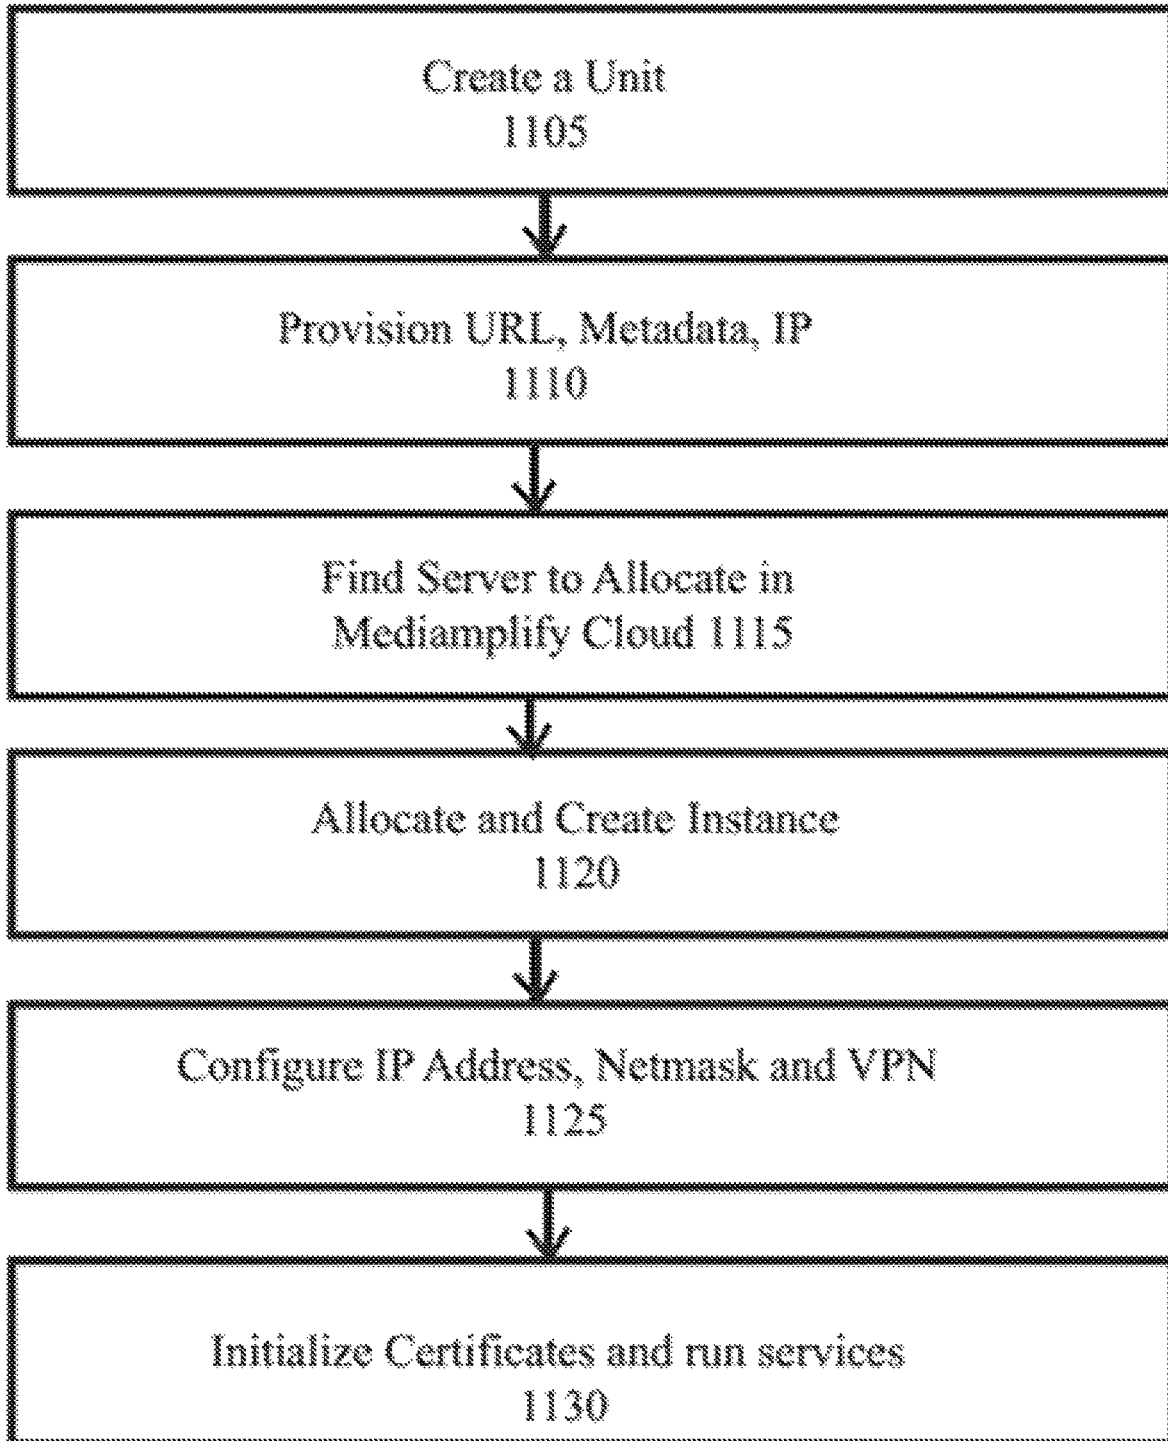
Create a Unit
1105

Provision URL, Metadata, IP
1110

Find Server to Allocate in
Mediamplify Cloud 1115

Allocate and Create Instance
1120

Configure IP Address, Netmask and VPN
1125

Initialize Certificates and run services
1130